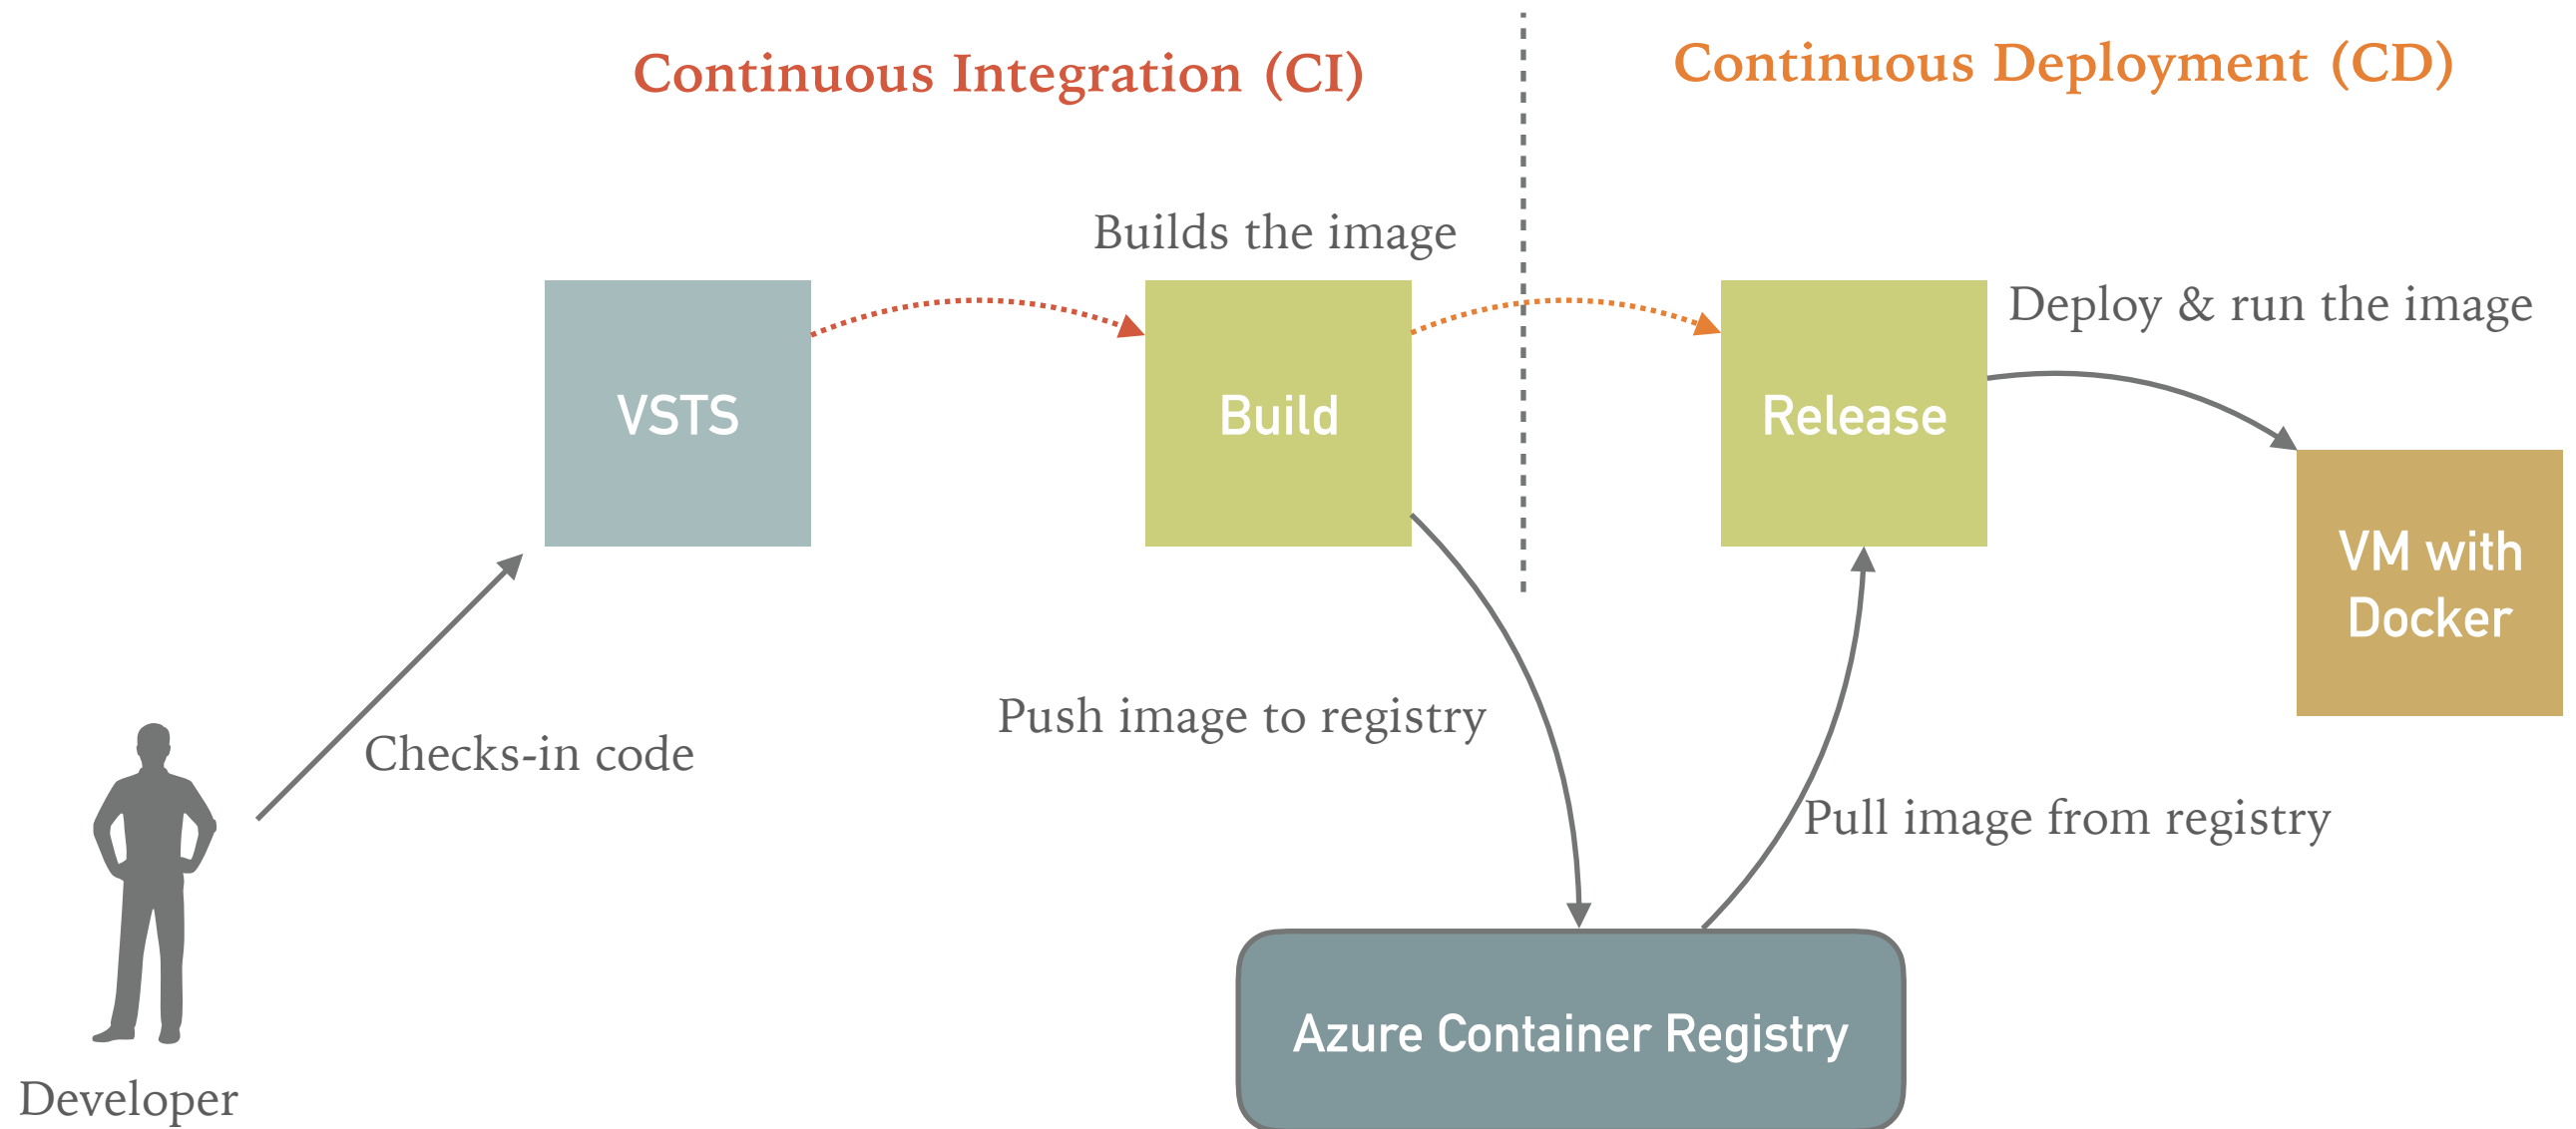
Continuous Integration (CI)

Continuous Deployment (CD)

Builds the image

VSTS

Build

Release

Deploy & run the image

VM with Docker

Push image to registry

Checks-in code

Pull image from registry

Azure Container Registry

Developer